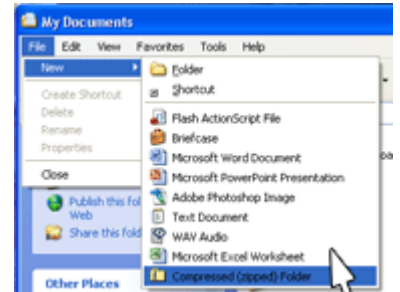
My Documents

File Edit View Favorites Tools Help

New

Create Shortcut
Delete
Rename
Properties

Close

Publish this fol
Web
Share this fold

Other Places

Folder
Shortcut

Flash ActionScript File
Briefcase
Microsoft Word Document
Microsoft PowerPoint Presentation
Adobe Photoshop Image
Text Document
WAV Audio
Microsoft Excel Worksheet
Compressed (zipped) Folder